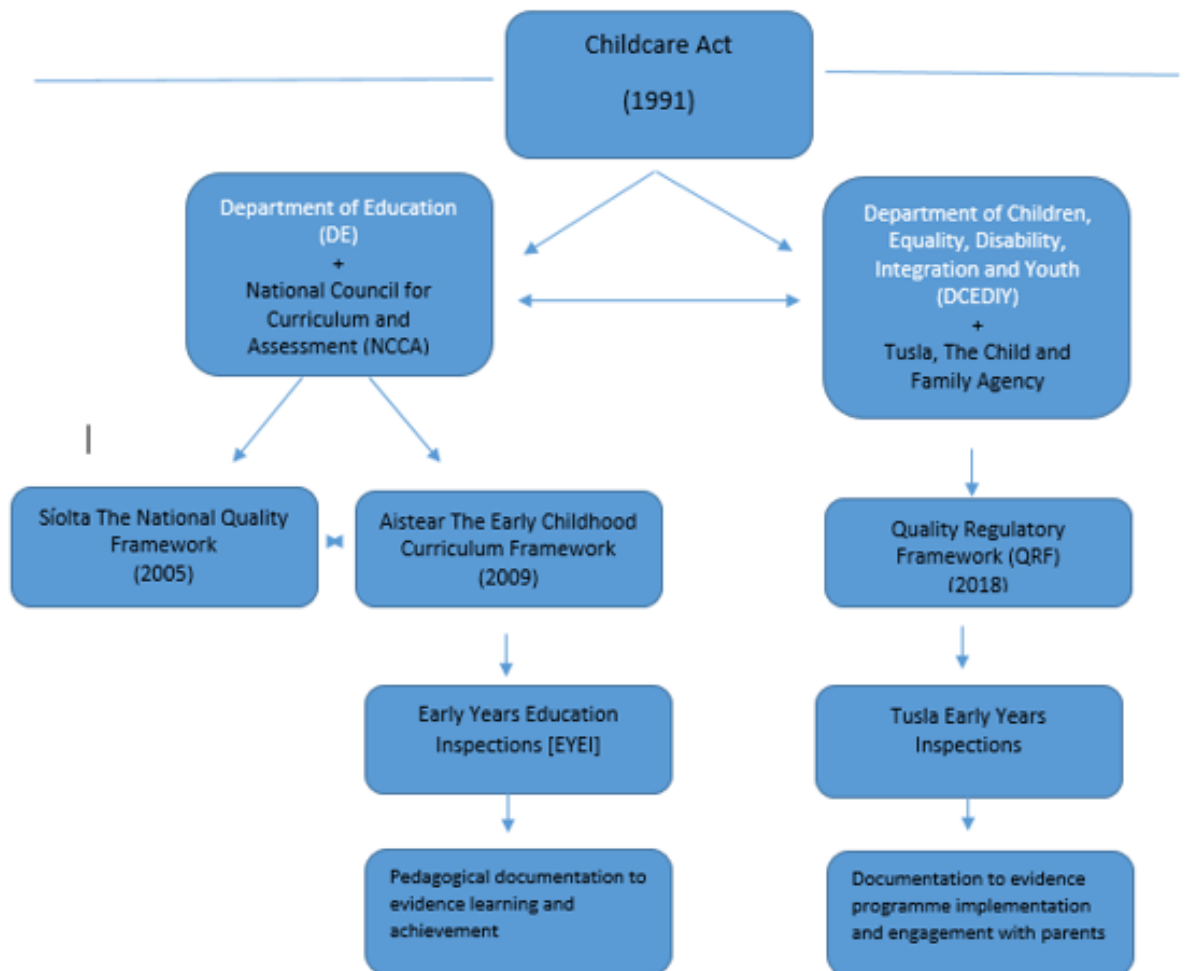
Childcare Act

(1991)

Department of Education (DE)
+
National Council for Curriculum and Assessment (NCCA)

Department of Children, Equality, Disability, Integration and Youth (DCEDIY)
+
Tusla, The Child and Family Agency

Síolta The National Quality Framework (2005)

Aistear The Early Childhood Curriculum Framework (2009)

Quality Regulatory Framework (QRF) (2018)

Early Years Education Inspections [EYEI]

Tusla Early Years Inspections

Pedagogical documentation to evidence learning and achievement

Documentation to evidence programme implementation and engagement with parents